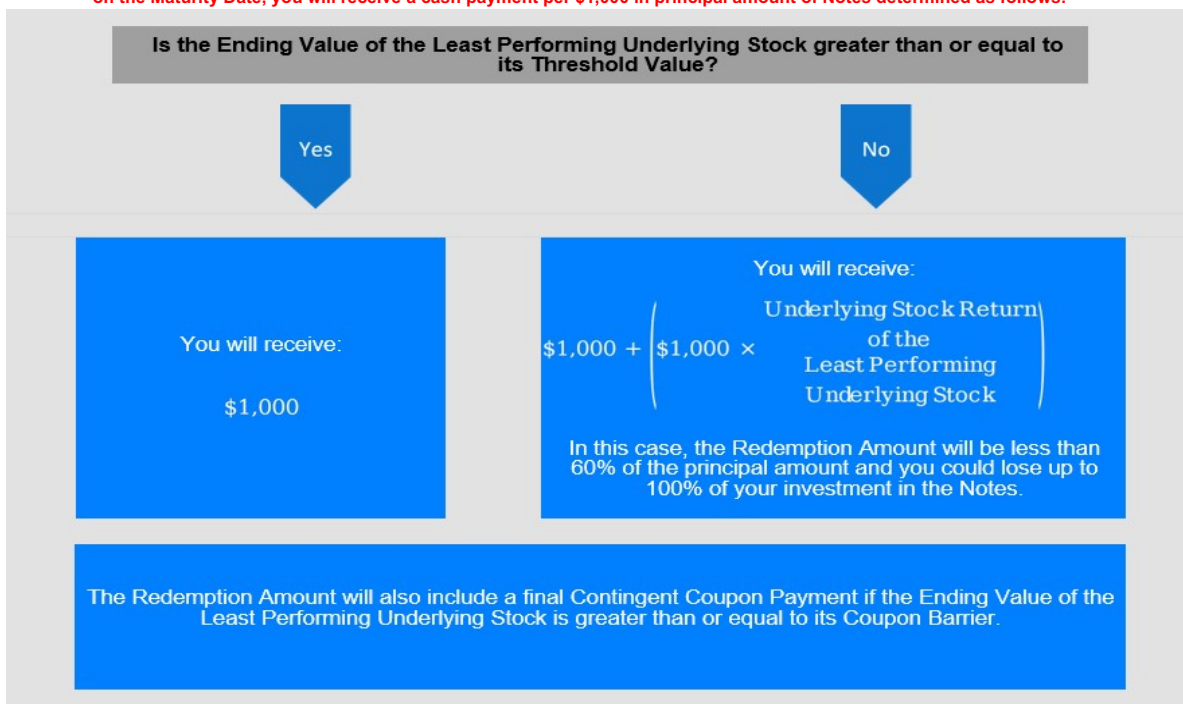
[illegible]on the Maturity Date, you will receive a cash payment per $1,000 in principal amount of Notes determined as follows:

Is the Ending Value of the Least Performing Underlying Stock greater than or equal to its Threshold Value?

Yes

No

You will receive:

$1,000

You will receive:

$\$1,000 + \left(\$1,000 \times \begin{matrix}\text{Underlying Stock Return}\\ \text{of the}\\ \text{Least Performing}\\ \text{Underlying Stock}\end{matrix}\right)$

In this case, the Redemption Amount will be less than 60% of the principal amount and you could lose up to 100% of your investment in the Notes.

The Redemption Amount will also include a final Contingent Coupon Payment if the Ending Value of the Least Performing Underlying Stock is greater than or equal to its Coupon Barrier.